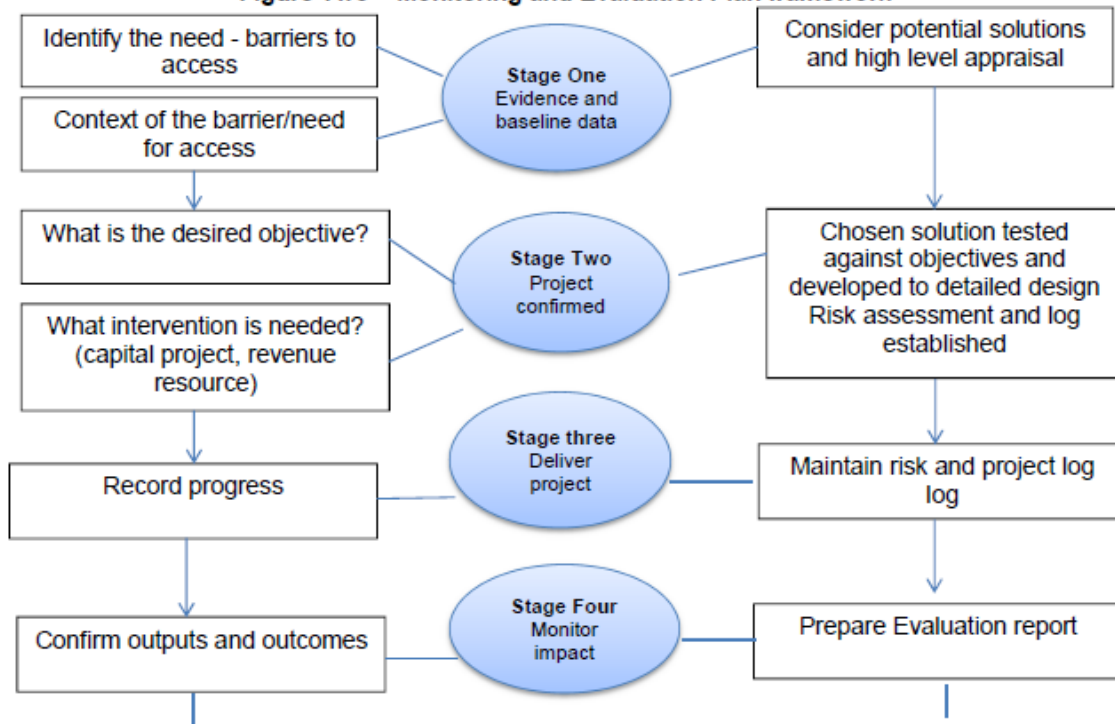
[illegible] Monitoring and Evaluation Plan framework

Identify the need - barriers to access

Context of the barrier/need for access

Stage One
Evidence and baseline data

Consider potential solutions and high level appraisal

What is the desired objective?

Stage Two
Project confirmed

What intervention is needed? (capital project, revenue resource)

Chosen solution tested against objectives and developed to detailed design Risk assessment and log established

Record progress

Stage three
Deliver project

Maintain risk and project log log

Confirm outputs and outcomes

Stage Four
Monitor impact

Prepare Evaluation report